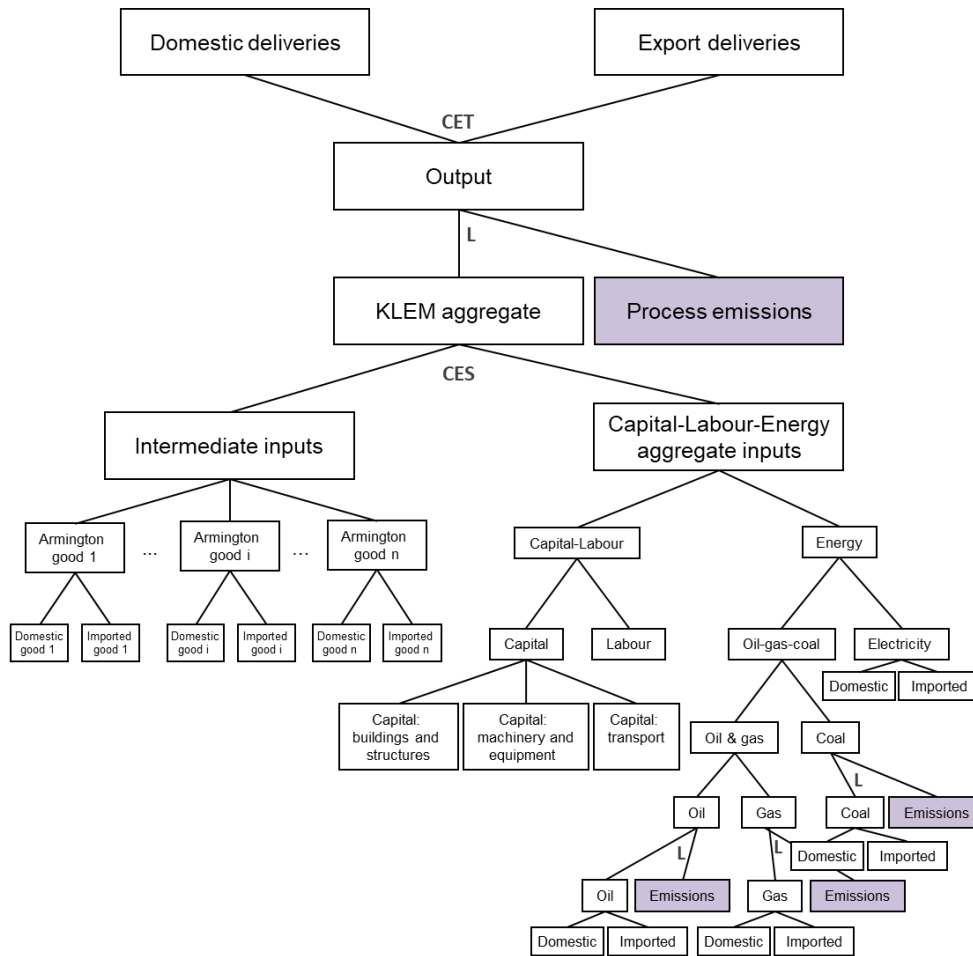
Domestic deliveries

Export deliveries

CET

Output

L

KLEM aggregate

Process emissions

CES

Intermediate inputs

Capital-Labour-Energy aggregate inputs

Armington good 1

...

Armington good i

...

Armington good n

Domestic good 1

Imported good 1

Domestic good i

Imported good i

Domestic good n

Imported good n

Capital-Labour

Energy

Capital

Labour

Oil-gas-coal

Electricity

Domestic

Imported

Capital: buildings and structures

Capital: machinery and equipment

Capital: transport

Oil & gas

Coal

L

Coal

Emissions

Oil

Gas

Domestic

Imported

L

L

Oil

Emissions

Gas

Emissions

Domestic

Imported

Domestic

Imported